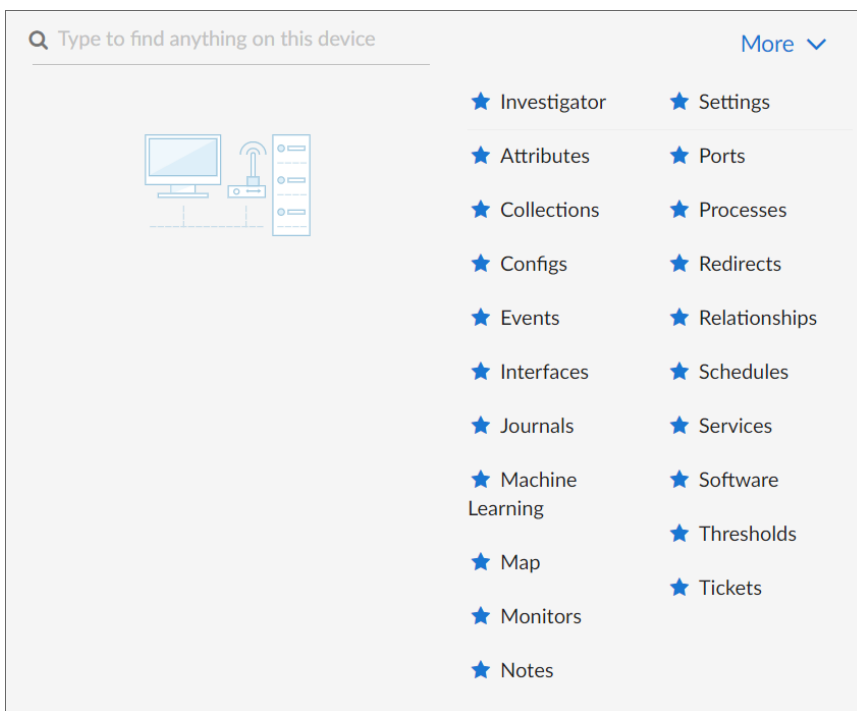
Type to find anything on this device

More

Investigator
Attributes
Collections
Configs
Events
Interfaces
Journals
Machine Learning
Map
Monitors
Notes

Settings
Ports
Processes
Redirects
Relationships
Schedules
Services
Software
Thresholds
Tickets